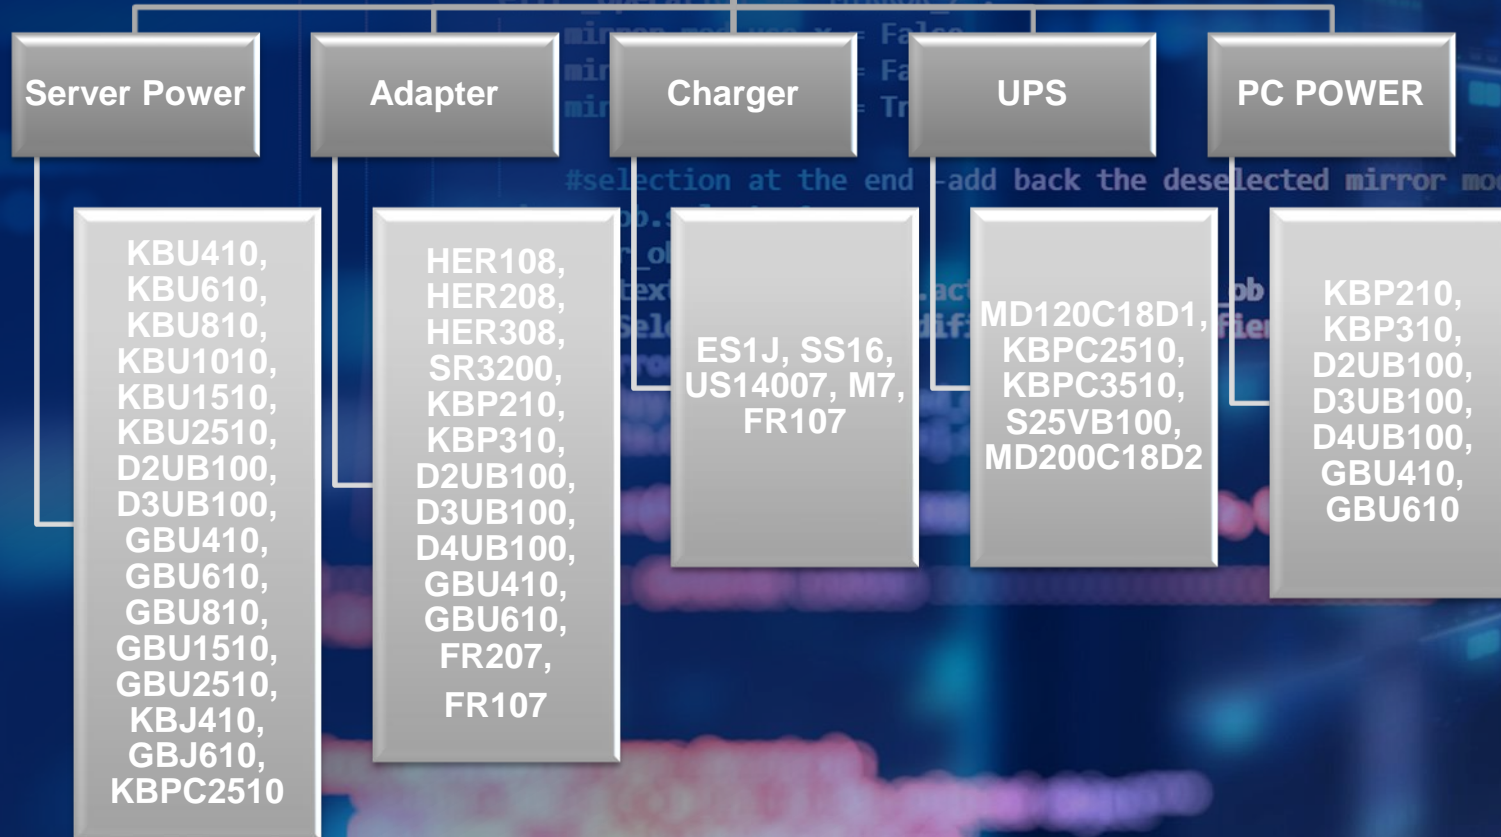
Server Power

KBU410, KBU610, KBU810, KBU1010, KBU1510, KBU2510, D2UB100, D3UB100, GBU410, GBU610, GBU810, GBU1510, GBU2510, KBJ410, GBJ610, KBPC2510

Adapter

HER108, HER208, HER308, SR3200, KBP210, KBP310, D2UB100, D3UB100, D4UB100, GBU410, GBU610, FR207, FR107

Charger

ES1J, SS16, US14007, M7, FR107

UPS

MD120C18D1, KBPC2510, KBPC3510, S25VB100, MD200C18D2

PC POWER

KBP210, KBP310, D2UB100, D3UB100, D4UB100, GBU410, GBU610